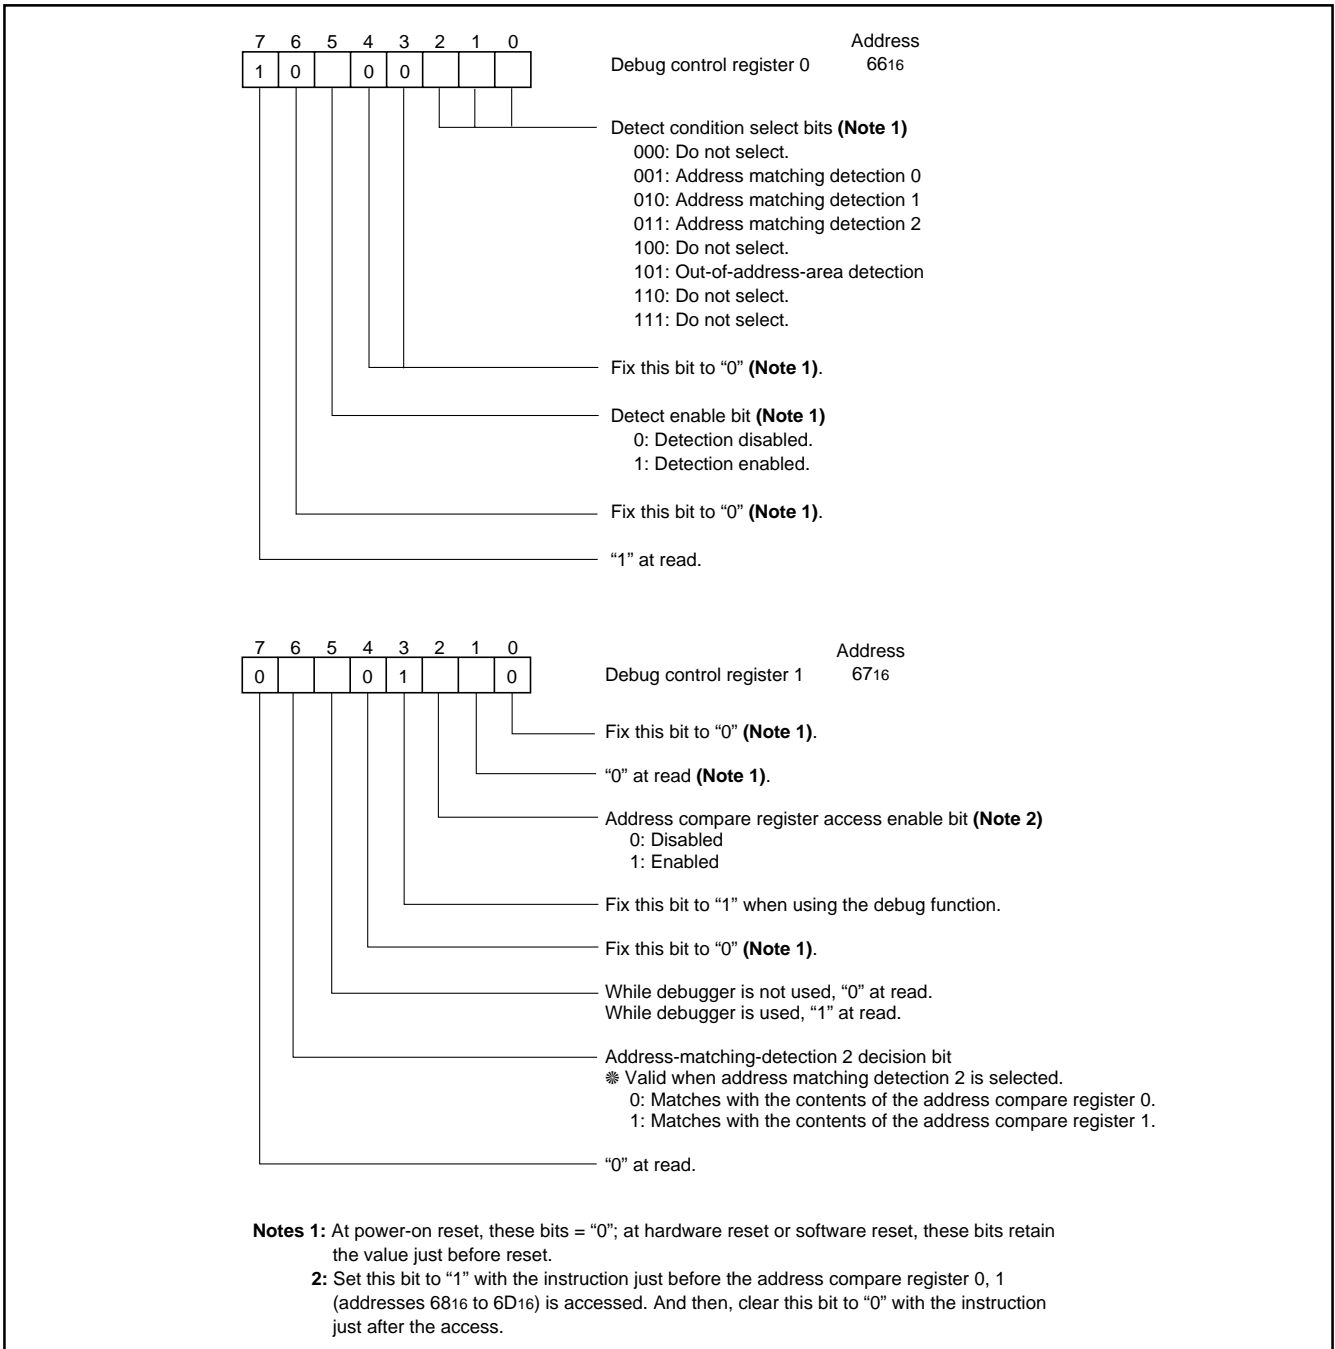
7 6 5 4 3 2 1 0

| 1 | 0 |  | 0 | 0 |  |  |  |
|---|---|---|---|---|---|---|---|

Debug control register 0

Address
$66_{16}$

Detect condition select bits **(Note 1)**
000: Do not select.
001: Address matching detection 0
010: Address matching detection 1
011: Address matching detection 2
100: Do not select.
101: Out-of-address-area detection
110: Do not select.
111: Do not select.

Fix this bit to "0" **(Note 1)**.

Detect enable bit **(Note 1)**
0: Detection disabled.
1: Detection enabled.

Fix this bit to "0" **(Note 1)**.

"1" at read.

7 6 5 4 3 2 1 0

| 0 |  |  | 0 | 1 |  |  | 0 |
|---|---|---|---|---|---|---|---|

Debug control register 1

Address
$67_{16}$

Fix this bit to "0" **(Note 1)**.

"0" at read **(Note 1)**.

Address compare register access enable bit **(Note 2)**
0: Disabled
1: Enabled

Fix this bit to "1" when using the debug function.

Fix this bit to "0" **(Note 1)**.

While debugger is not used, "0" at read.
While debugger is used, "1" at read.

Address-matching-detection 2 decision bit
❋ Valid when address matching detection 2 is selected.
0: Matches with the contents of the address compare register 0.
1: Matches with the contents of the address compare register 1.

"0" at read.

**Notes 1:** At power-on reset, these bits = "0"; at hardware reset or software reset, these bits retain the value just before reset.
**2:** Set this bit to "1" with the instruction just before the address compare register 0, 1 (addresses $68_{16}$ to $6D_{16}$) is accessed. And then, clear this bit to "0" with the instruction just after the access.